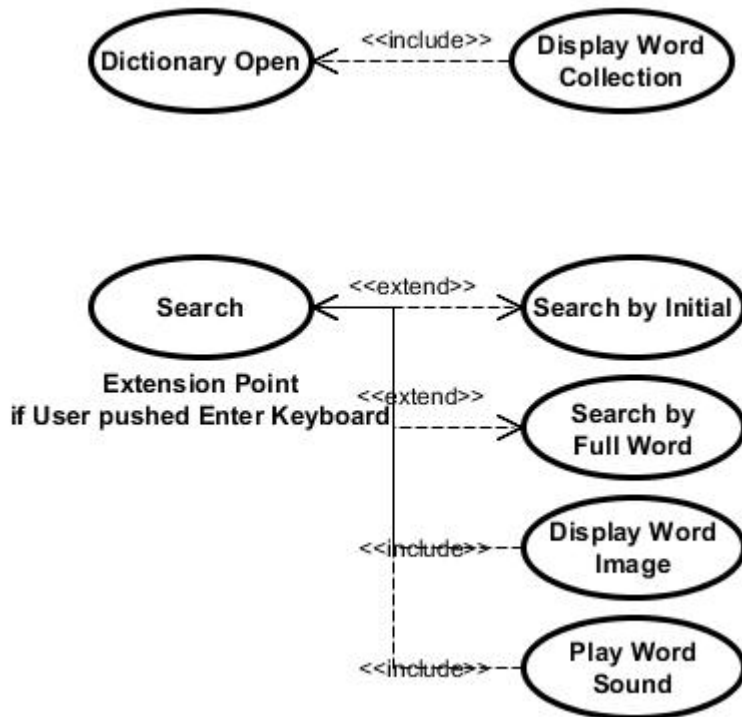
Dictionary Open

<<include>>

Display Word Collection

Search

<<extend>>

Search by Initial

Extension Point
if User pushed Enter Keyboard

<<extend>>

Search by Full Word

<<include>>

Display Word Image

<<include>>

Play Word Sound